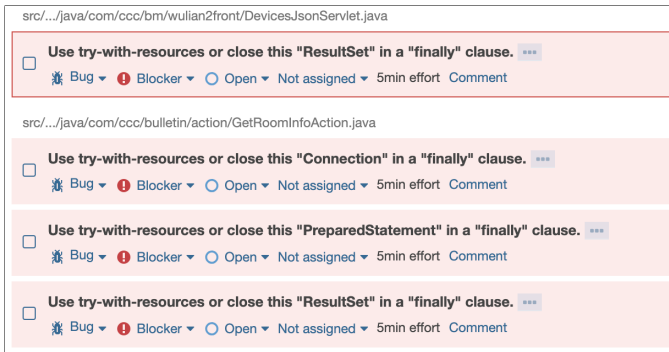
src/.../java/com/ccc/bm/wulian2front/DevicesJsonServlet.java

Use try-with-resources or close this "ResultSet" in a "finally" clause. ···
Bug ▾ Blocker ▾ Open ▾ Not assigned ▾ 5min effort Comment

src/.../java/com/ccc/bulletin/action/GetRoomInfoAction.java

Use try-with-resources or close this "Connection" in a "finally" clause. ···
Bug ▾ Blocker ▾ Open ▾ Not assigned ▾ 5min effort Comment

Use try-with-resources or close this "PreparedStatement" in a "finally" clause. ···
Bug ▾ Blocker ▾ Open ▾ Not assigned ▾ 5min effort Comment

Use try-with-resources or close this "ResultSet" in a "finally" clause. ···
Bug ▾ Blocker ▾ Open ▾ Not assigned ▾ 5min effort Comment